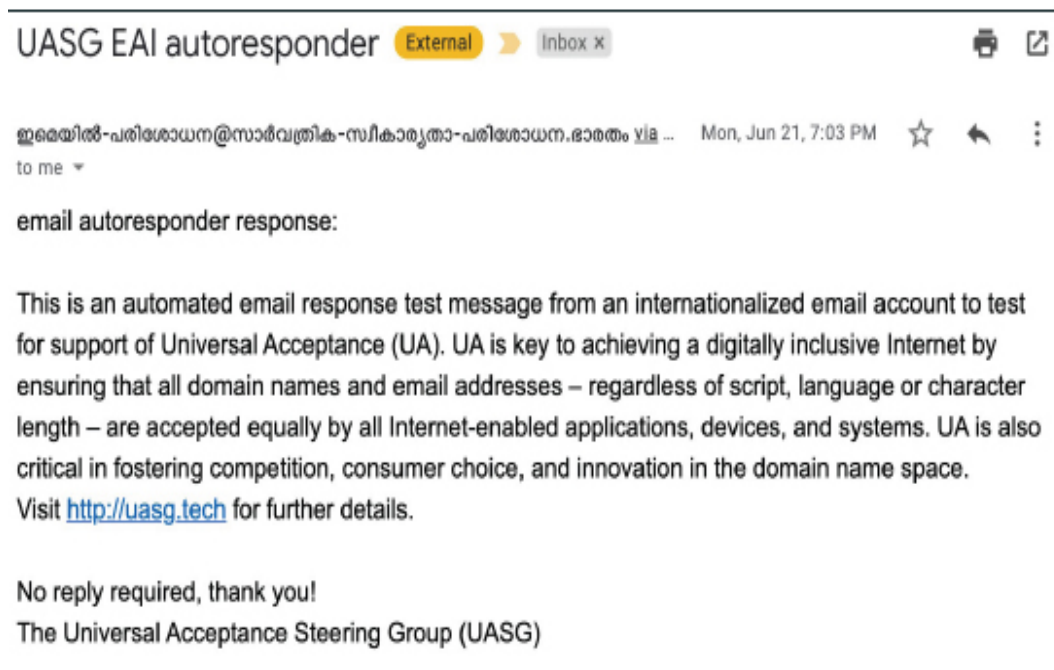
UASG EAI autoresponder External Inbox ×

ഇമെയിൽ-പരിശോധന@സാർവത്രിക-സ്വീകാര്യതാ-പരിശോധന.ഭാരതം via ... Mon, Jun 21, 7:03 PM
to me

email autoresponder response:

This is an automated email response test message from an internationalized email account to test for support of Universal Acceptance (UA). UA is key to achieving a digitally inclusive Internet by ensuring that all domain names and email addresses – regardless of script, language or character length – are accepted equally by all Internet-enabled applications, devices, and systems. UA is also critical in fostering competition, consumer choice, and innovation in the domain name space. Visit http://uasg.tech for further details.

No reply required, thank you!
The Universal Acceptance Steering Group (UASG)